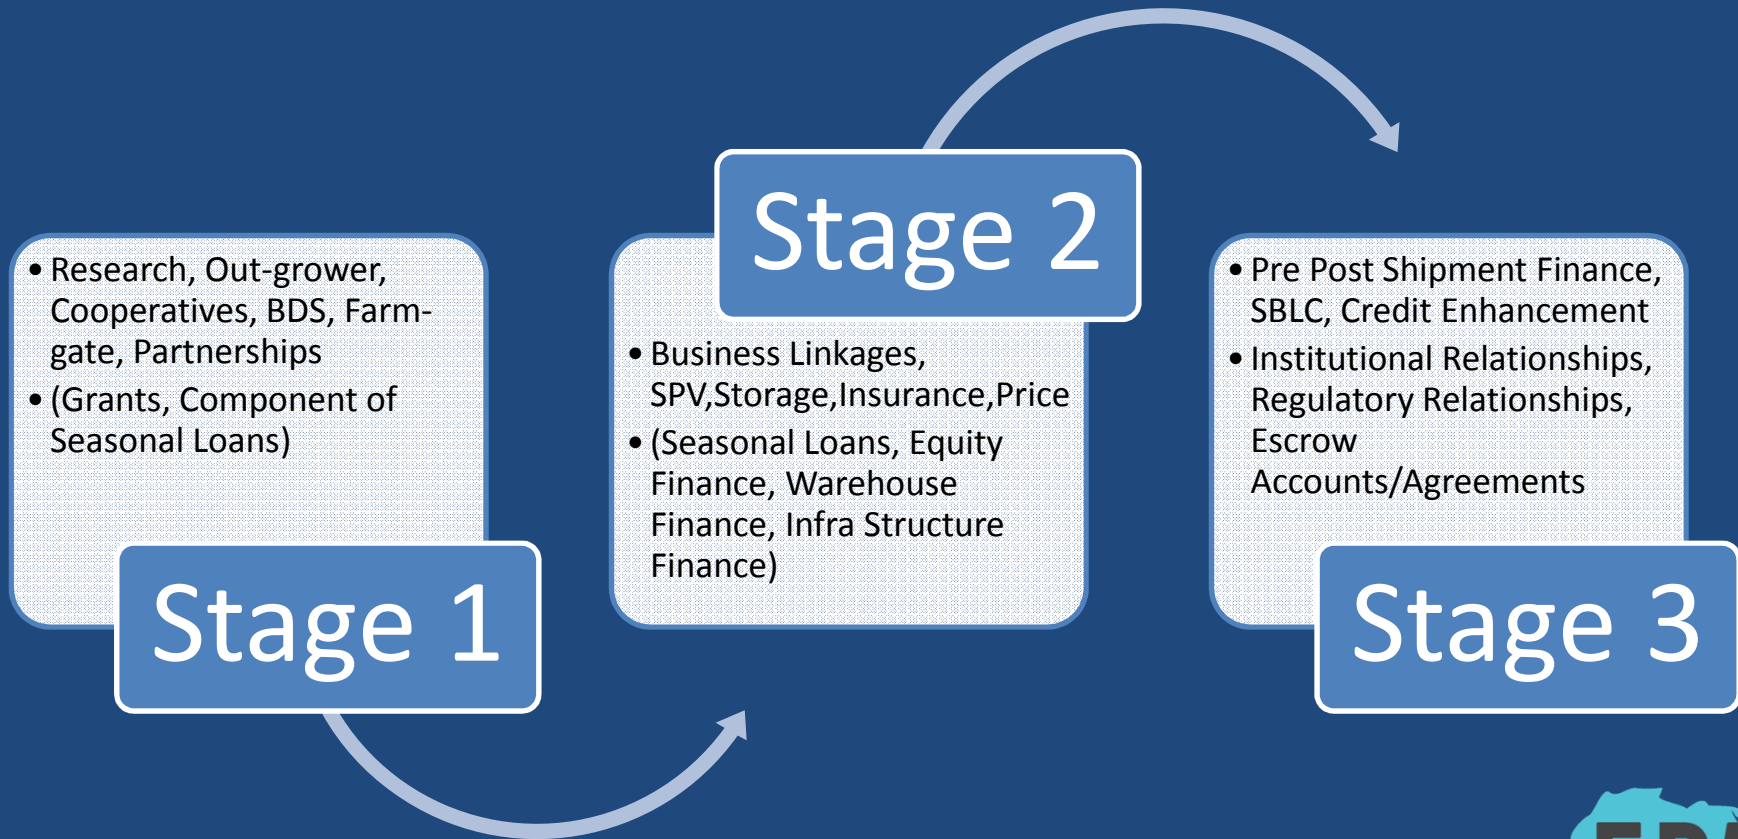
- Research, Out-grower, Cooperatives, BDS, Farm-gate, Partnerships
- (Grants, Component of Seasonal Loans)

Stage 1

Stage 2

- Business Linkages, SPV,Storage,Insurance,Price
- (Seasonal Loans, Equity Finance, Warehouse Finance, Infra Structure Finance)

- Pre Post Shipment Finance, SBLC, Credit Enhancement
- Institutional Relationships, Regulatory Relationships, Escrow Accounts/Agreements

Stage 3